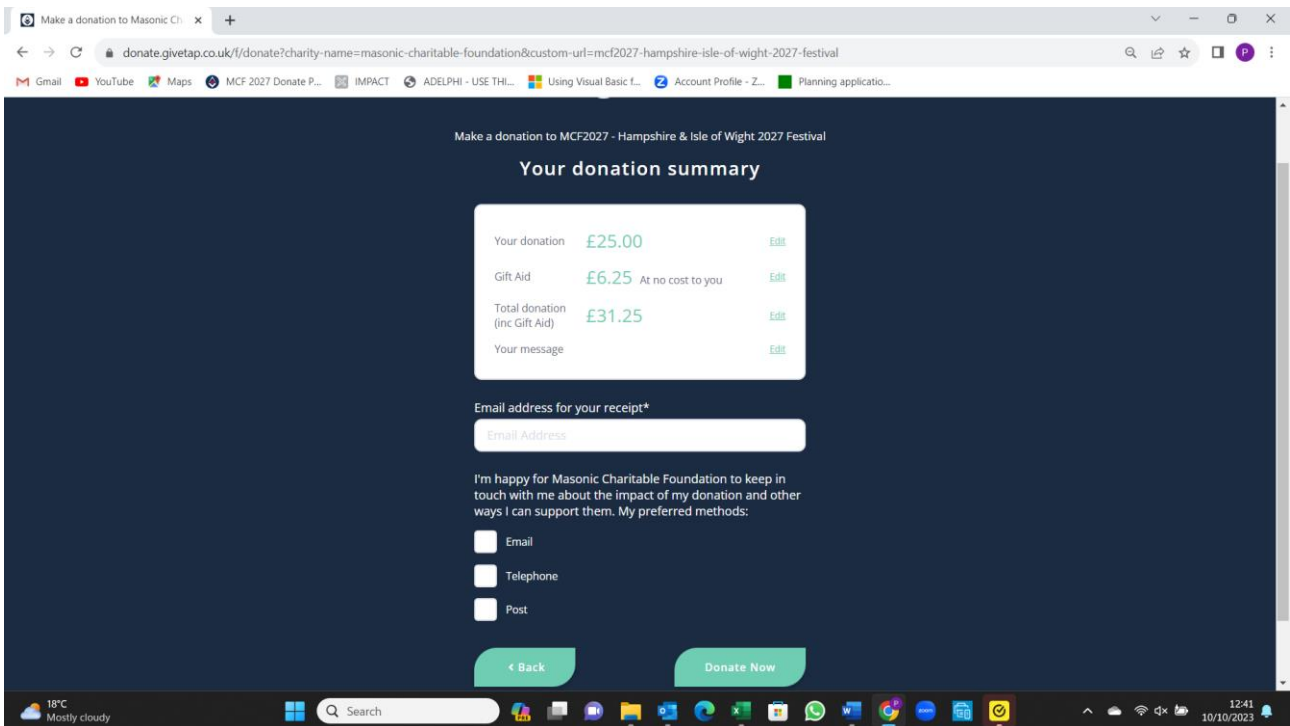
Make a donation to Masonic Ch ×  +

donate.givetap.co.uk/f/donate?charity-name=masonic-charitable-foundation&custom-url=mcf2027-hampshire-isle-of-wight-2027-festival

Gmail  YouTube  Maps  MCF 2027 Donate P...  IMPACT  ADELPHI - USE THI...  Using Visual Basic f...  Account Profile - Z...  Planning applicatio...

Make a donation to MCF2027 - Hampshire & Isle of Wight 2027 Festival

Your donation summary

| | | |
|---|---|---|
| Your donation | £25.00 | Edit |
| Gift Aid | £6.25 At no cost to you | Edit |
| Total donation (inc Gift Aid) | £31.25 | Edit |
| Your message | | Edit |

Email address for your receipt*

Email Address

I'm happy for Masonic Charitable Foundation to keep in touch with me about the impact of my donation and other ways I can support them. My preferred methods:

Email

Telephone

Post

‹ Back

Donate Now

18°C
Mostly cloudy

Search

12:41
10/10/2023